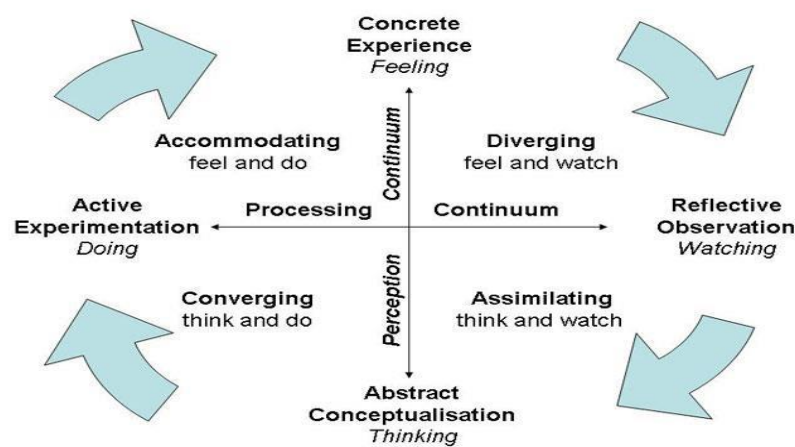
Concrete Experience
Feeling

Accommodating
feel and do

Continuum

Diverging
feel and watch

Active Experimentation
Doing

Processing

Continuum

Reflective Observation
Watching

Converging
think and do

Perception

Assimilating
think and watch

Abstract Conceptualisation
Thinking